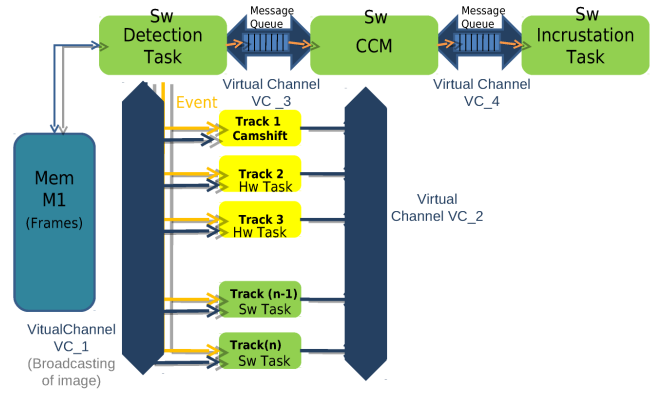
Sw Detection Task

Message Queue

Sw CCM

Message Queue

Sw Incrustation Task

Virtual Channel VC _3

Virtual Channel VC_4

Event

Track 1 Camshift

Track 2 Hw Task

Track 3 Hw Task

Track (n-1) Sw Task

Track(n) Sw Task

Mem M1 (Frames)

Virtual Channel VC_2

VitualChannel VC_1 (Broadcasting of image)